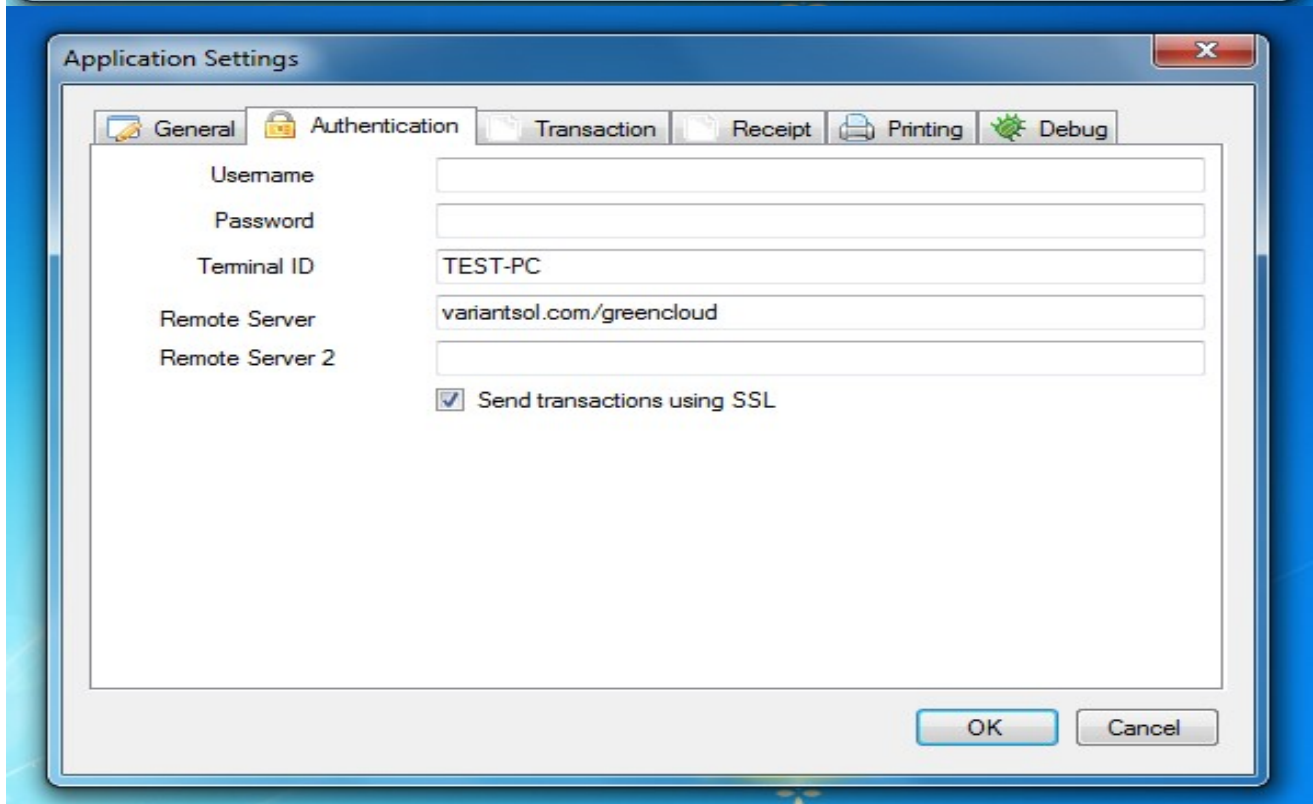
Application Settings

General Authentication Transaction Receipt Printing Debug

Username

Password

Terminal ID TEST-PC

Remote Server variantsol.com/greencloud

Remote Server 2

Send transactions using SSL

OK Cancel